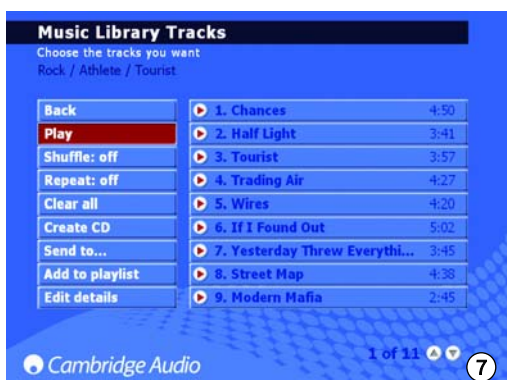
Music Library Tracks
Choose the tracks you want
Rock / Athlete / Tourist

Back
Play
Shuffle: off
Repeat: off
Clear all
Create CD
Send to...
Add to playlist
Edit details

| | |
|---|---|
| 1. Chances | 4:50 |
| 2. Half Light | 3:41 |
| 3. Tourist | 3:57 |
| 4. Trading Air | 4:27 |
| 5. Wires | 4:20 |
| 6. If I Found Out | 5:02 |
| 7. Yesterday Threw Everythi... | 3:45 |
| 8. Street Map | 4:38 |
| 9. Modern Mafia | 2:45 |

Cambridge Audio
1 of 11
7